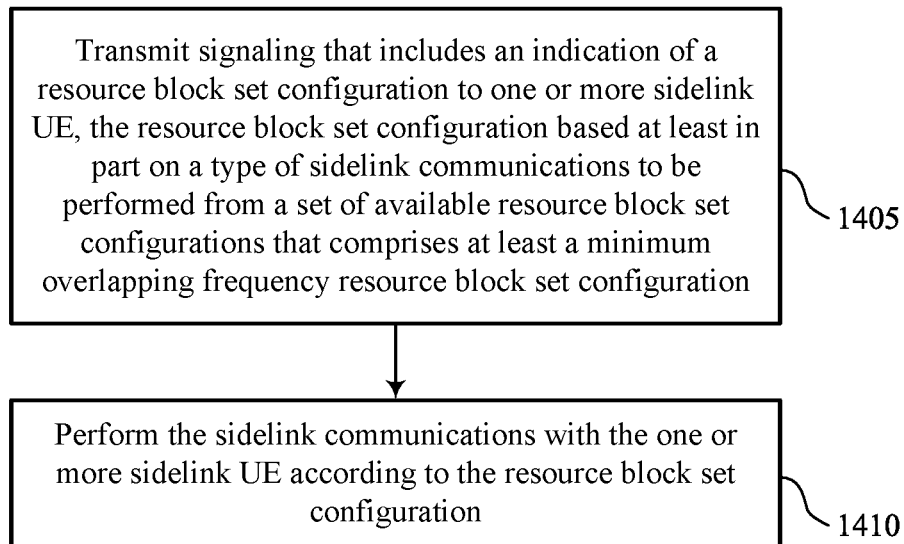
Transmit signaling that includes an indication of a resource block set configuration to one or more sidelink UE, the resource block set configuration based at least in part on a type of sidelink communications to be performed from a set of available resource block set configurations that comprises at least a minimum overlapping frequency resource block set configuration

1405

Perform the sidelink communications with the one or more sidelink UE according to the resource block set configuration

1410